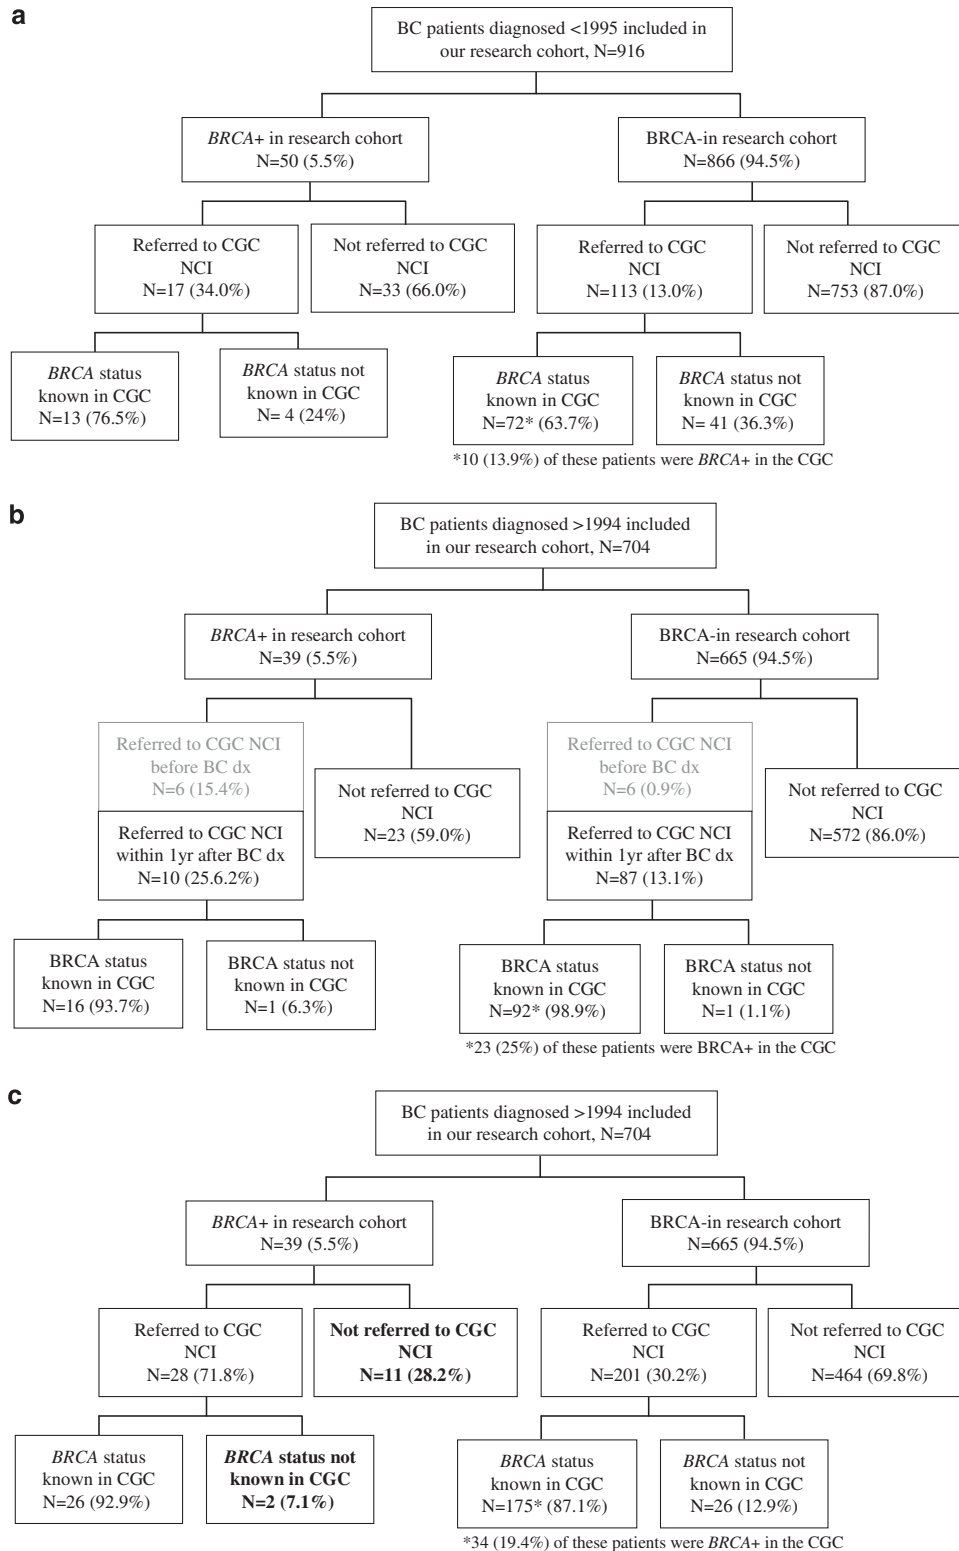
a

BC patients diagnosed <1995 included in our research cohort, N=916

BRCA+ in research cohort N=50 (5.5%)

BRCA-in research cohort N=866 (94.5%)

Referred to CGC NCI N=17 (34.0%)

Not referred to CGC NCI N=33 (66.0%)

Referred to CGC NCI N=113 (13.0%)

Not referred to CGC NCI N=753 (87.0%)

BRCA status known in CGC N=13 (76.5%)

BRCA status not known in CGC N= 4 (24%)

BRCA status known in CGC N=72* (63.7%)

BRCA status not known in CGC N= 41 (36.3%)

*10 (13.9%) of these patients were BRCA+ in the CGC

b

BC patients diagnosed >1994 included in our research cohort, N=704

BRCA+ in research cohort N=39 (5.5%)

BRCA-in research cohort N=665 (94.5%)

Referred to CGC NCI before BC dx N=6 (15.4%)

Referred to CGC NCI within 1yr after BC dx N=10 (25.6.2%)

Not referred to CGC NCI N=23 (59.0%)

Referred to CGC NCI before BC dx N=6 (0.9%)

Referred to CGC NCI within 1yr after BC dx N=87 (13.1%)

Not referred to CGC NCI N=572 (86.0%)

BRCA status known in CGC N=16 (93.7%)

BRCA status not known in CGC N=1 (6.3%)

BRCA status known in CGC N=92* (98.9%)

BRCA status not known in CGC N=1 (1.1%)

*23 (25%) of these patients were BRCA+ in the CGC

c

BC patients diagnosed >1994 included in our research cohort, N=704

BRCA+ in research cohort N=39 (5.5%)

BRCA-in research cohort N=665 (94.5%)

Referred to CGC NCI N=28 (71.8%)

Not referred to CGC NCI N=11 (28.2%)

Referred to CGC NCI N=201 (30.2%)

Not referred to CGC NCI N=464 (69.8%)

BRCA status known in CGC N=26 (92.9%)

BRCA status not known in CGC N=2 (7.1%)

BRCA status known in CGC N=175* (87.1%)

BRCA status not known in CGC N=26 (12.9%)

*34 (19.4%) of these patients were BRCA+ in the CGC